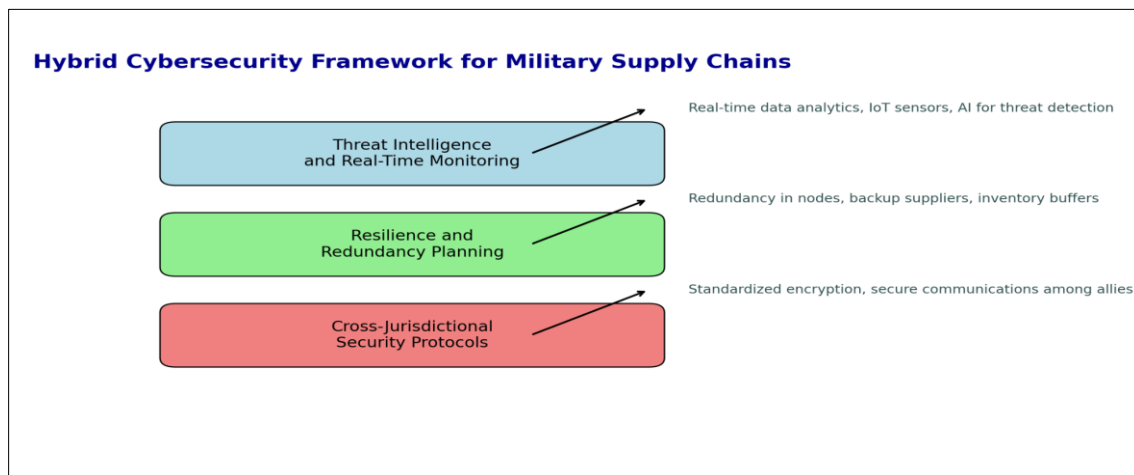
Hybrid Cybersecurity Framework for Military Supply Chains

Threat Intelligence and Real-Time Monitoring

Real-time data analytics, IoT sensors, AI for threat detection

Resilience and Redundancy Planning

Redundancy in nodes, backup suppliers, inventory buffers

Cross-Jurisdictional Security Protocols

Standardized encryption, secure communications among allies